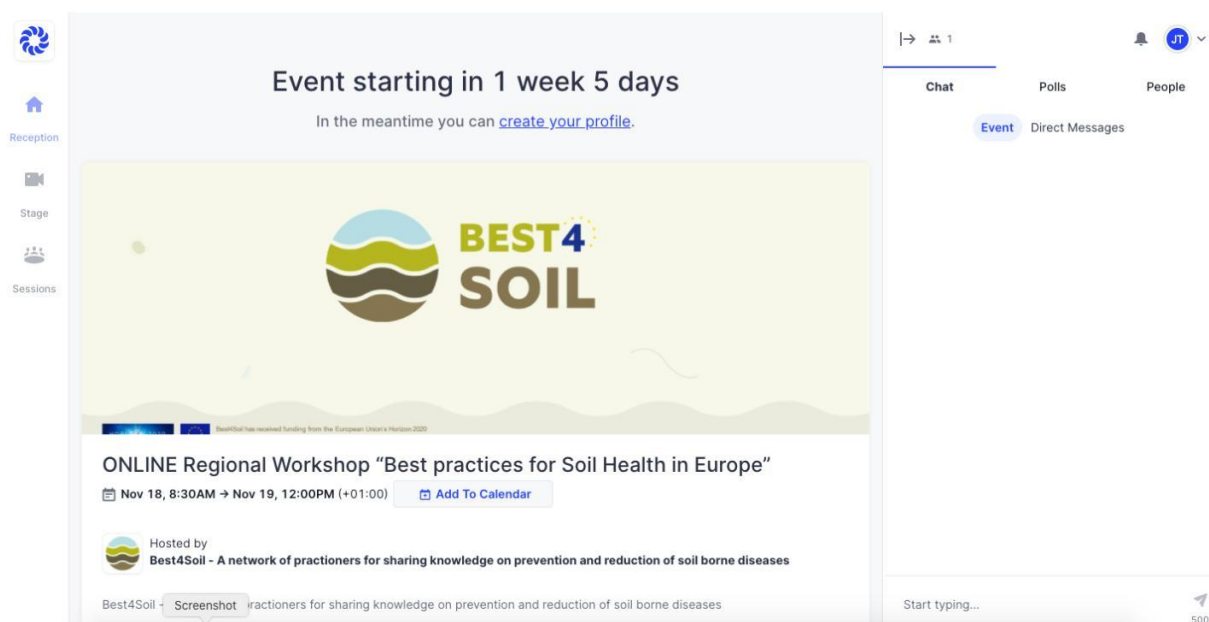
Reception

Stage

Sessions

Event starting in 1 week 5 days

In the meantime you can create your profile.

BEST4 SOIL

Best4Soil has received funding from the European Union's Horizon 2020

ONLINE Regional Workshop "Best practices for Soil Health in Europe"

Nov 18, 8:30AM → Nov 19, 12:00PM (+01:00) Add To Calendar

Hosted by
Best4Soil - A network of practioners for sharing knowledge on prevention and reduction of soil borne diseases

Best4Soil - Screenshot ractioners for sharing knowledge on prevention and reduction of soil borne diseases

1

JT

Chat Polls People

Event Direct Messages

Start typing...

500